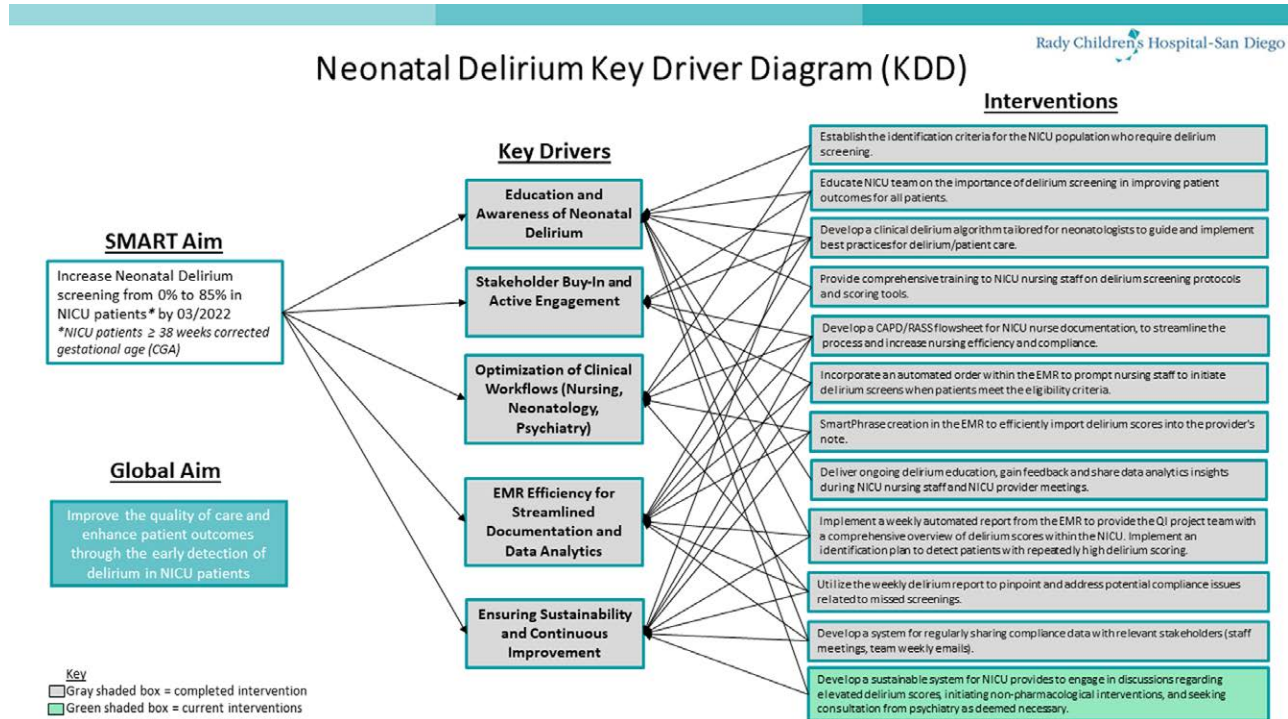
Rady Children's Hospital-San Diego

Neonatal Delirium Key Driver Diagram (KDD)

SMART Aim

Increase Neonatal Delirium screening from 0% to 85% in NICU patients* by 03/2022
*NICU patients ≥ 38 weeks corrected gestational age (CGA)

Global Aim

Improve the quality of care and enhance patient outcomes through the early detection of delirium in NICU patients

Key Drivers

Education and Awareness of Neonatal Delirium

Stakeholder Buy-In and Active Engagement

Optimization of Clinical Workflows (Nursing, Neonatology, Psychiatry)

EMR Efficiency for Streamlined Documentation and Data Analytics

Ensuring Sustainability and Continuous Improvement

Interventions

Establish the identification criteria for the NICU population who require delirium screening.

Educate NICU team on the importance of delirium screening in improving patient outcomes for all patients.

Develop a clinical delirium algorithm tailored for neonatologists to guide and implement best practices for delirium/patient care.

Provide comprehensive training to NICU nursing staff on delirium screening protocols and scoring tools.

Develop a CAPD/RASS flowsheet for NICU nurse documentation, to streamline the process and increase nursing efficiency and compliance.

Incorporate an automated order within the EMR to prompt nursing staff to initiate delirium screens when patients meet the eligibility criteria.

SmartPhrase creation in the EMR to efficiently import delirium scores into the provider's note.

Deliver ongoing delirium education, gain feedback and share data analytics insights during NICU nursing staff and NICU provider meetings.

Implement a weekly automated report from the EMR to provide the QI project team with a comprehensive overview of delirium scores within the NICU. Implement an identification plan to detect patients with repeatedly high delirium scoring.

Utilize the weekly delirium report to pinpoint and address potential compliance issues related to missed screenings.

Develop a system for regularly sharing compliance data with relevant stakeholders (staff meetings, team weekly emails).

Develop a sustainable system for NICU provides to engage in discussions regarding elevated delirium scores, initiating non-pharmacological interventions, and seeking consultation from psychiatry as deemed necessary.

Key
Gray shaded box = completed intervention
Green shaded box = current interventions